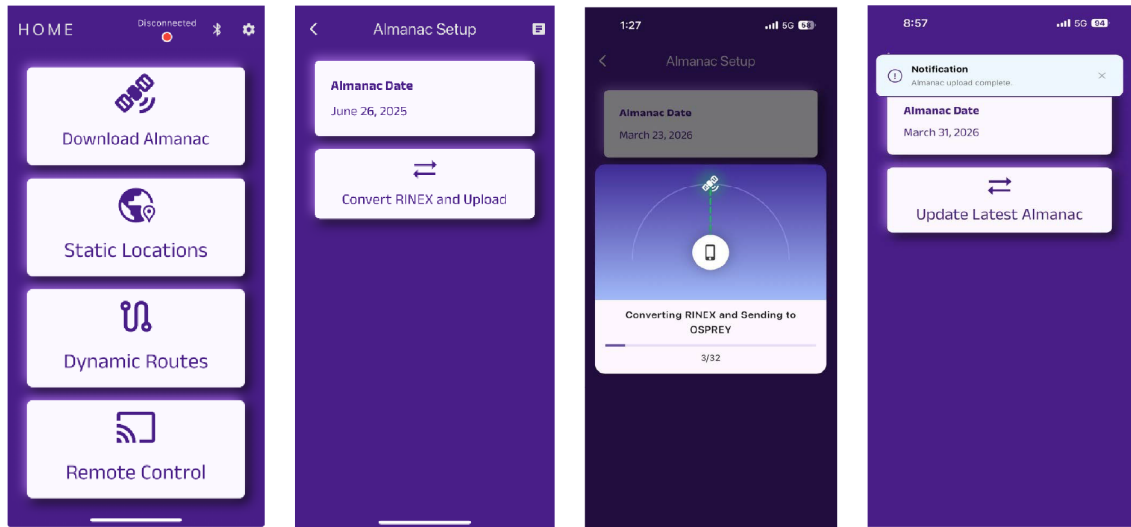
HOME

Disconnected

Download Almanac

Static Locations

Dynamic Routes

Remote Control

Almanac Setup

Almanac Date

June 26, 2025

Convert RINEX and Upload

1:27

5G 58

Almanac Setup

Almanac Date

March 23, 2026

Converting RINEX and Sending to OSPREY

3/32

8:57

5G 64

Notification

Almanac upload complete.

Almanac Date

March 31, 2026

Update Latest Almanac